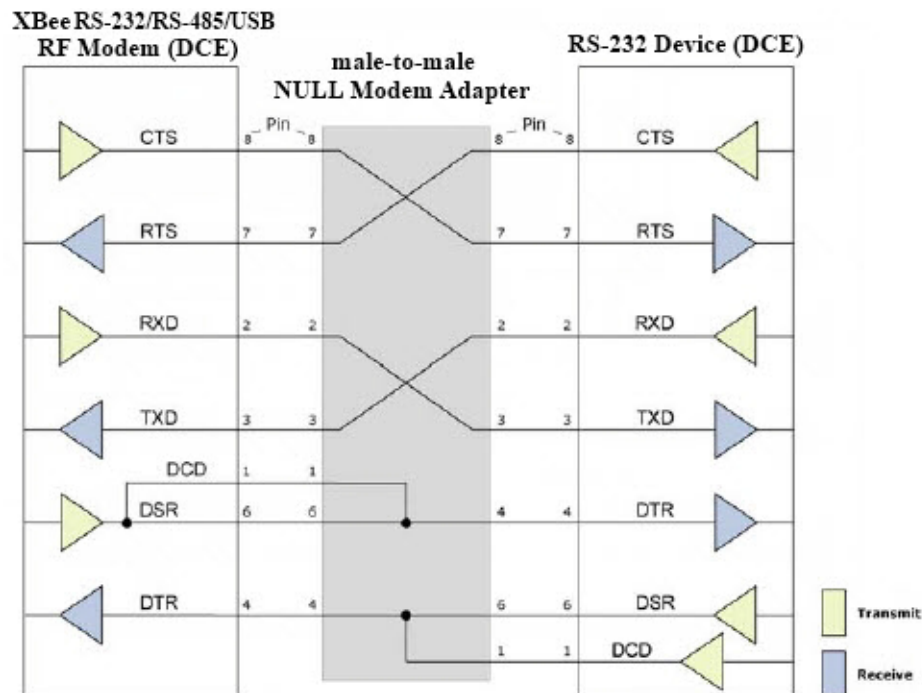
XBee RS-232/RS-485/USB
RF Modem (DCE)

male-to-male
NULL Modem Adapter

RS-232 Device (DCE)

CTS 8 Pin 8 8 Pin 8 CTS

RTS 7 7 7 7 RTS

RXD 2 2 2 2 RXD

TXD 3 3 3 3 TXD

DCD 1 1

DSR 6 6 4 4 DTR

DTR 4 4 6 6 DSR

1 1 DCD

Transmit

Receive